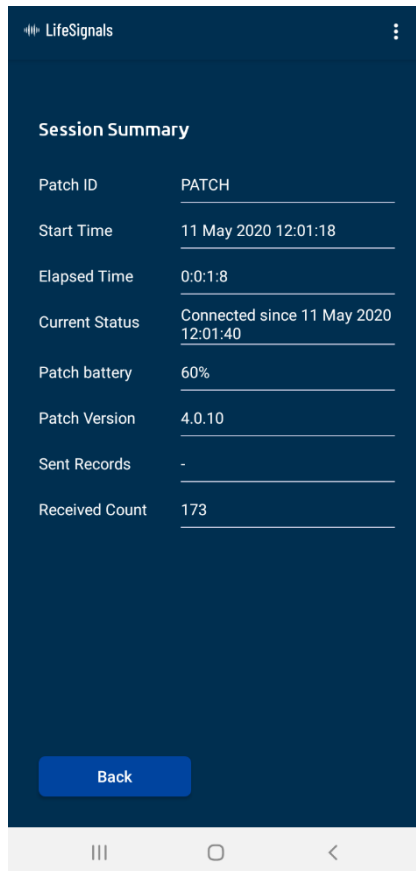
LifeSignals

Session Summary

Patch ID PATCH

Start Time 11 May 2020 12:01:18

Elapsed Time 0:0:1:8

Current Status Connected since 11 May 2020 12:01:40

Patch battery 60%

Patch Version 4.0.10

Sent Records -

Received Count 173

Back